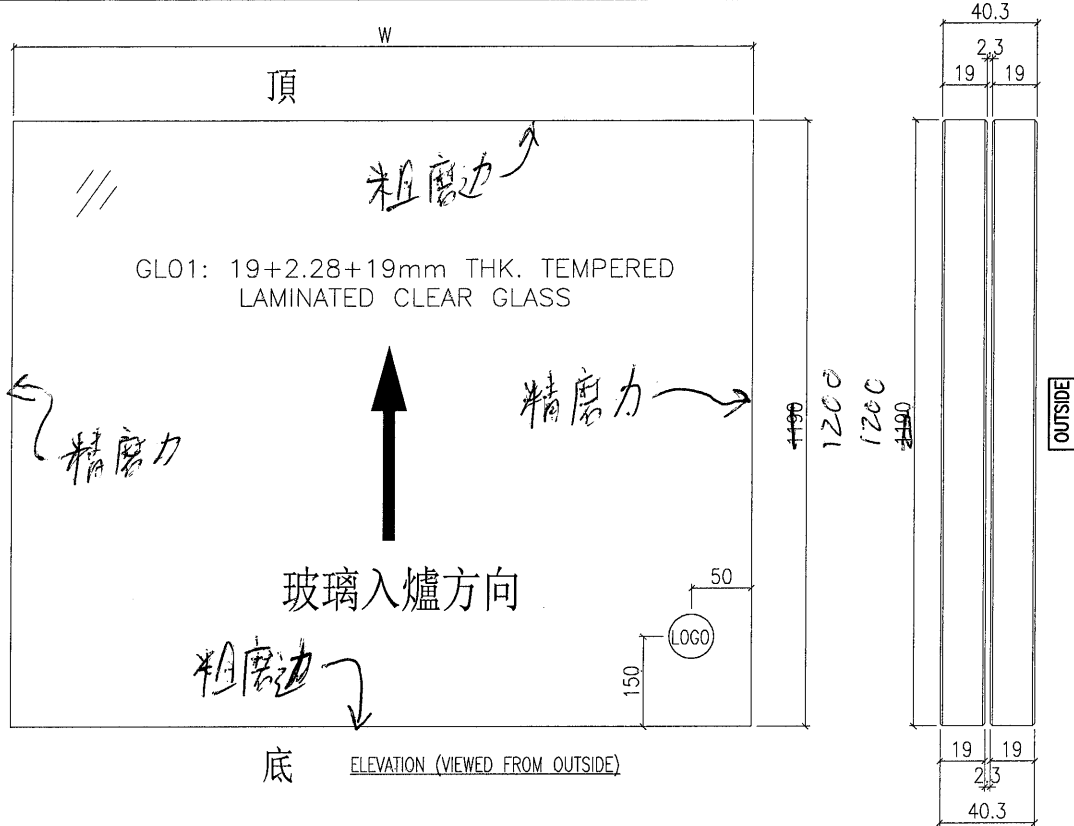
W

頂

粗磨边

GL01: 19+2.28+19mm THK. TEMPERED LAMINATED CLEAR GLASS

精磨力

精磨力

~~1190~~ 1200

1200 ~~1190~~

玻璃入爐方向

50

LOGO

150

粗磨边

底

ELEVATION (VIEWED FROM OUTSIDE)

40.3

2.3

19 19

OUTSIDE

19 19

2.3

40.3